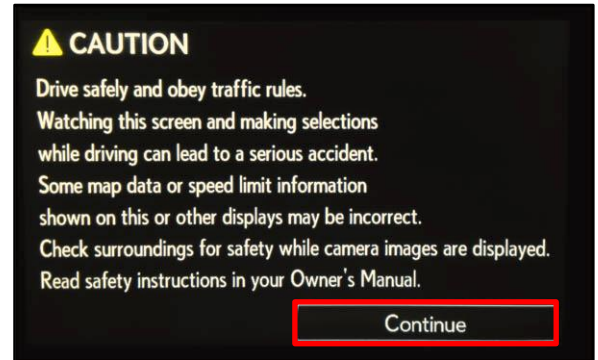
⚠ CAUTION

Drive safely and obey traffic rules.
Watching this screen and making selections while driving can lead to a serious accident.
Some map data or speed limit information shown on this or other displays may be incorrect.
Check surroundings for safety while camera images are displayed.
Read safety instructions in your Owner's Manual.

Continue